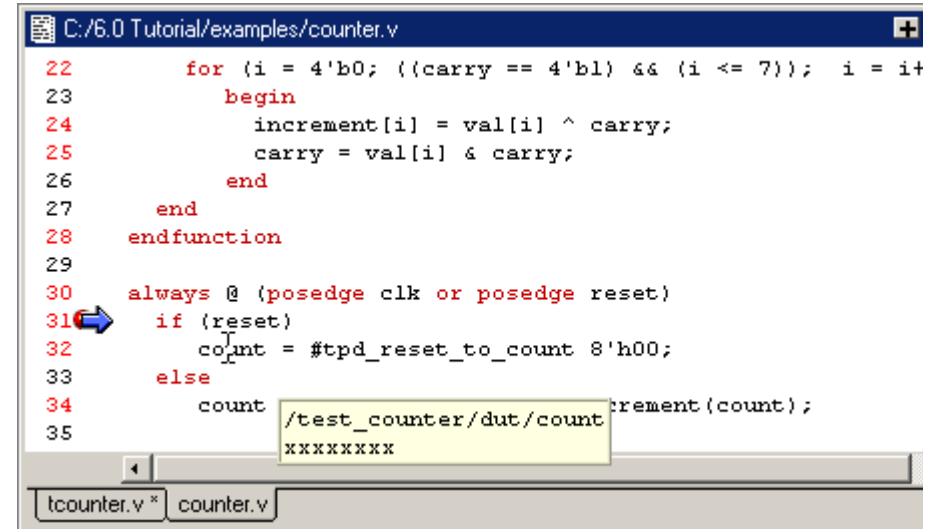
C:/6.0 Tutorial/examples/counter.v

22 for (i = 4'b0; ((carry == 4'b1) && (i <= 7)); i = i+
23 begin
24 increment[i] = val[i] ^ carry;
25 carry = val[i] & carry;
26 end
27 end
28 endfunction
29
30 always @ (posedge clk or posedge reset)
31 if (reset)
32 count = #tpd_reset_to_count 8'h00;
33 else
34 count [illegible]crement(count);
35

/test_counter/dut/count
xxxxxxxx

tcounter.v * counter.v